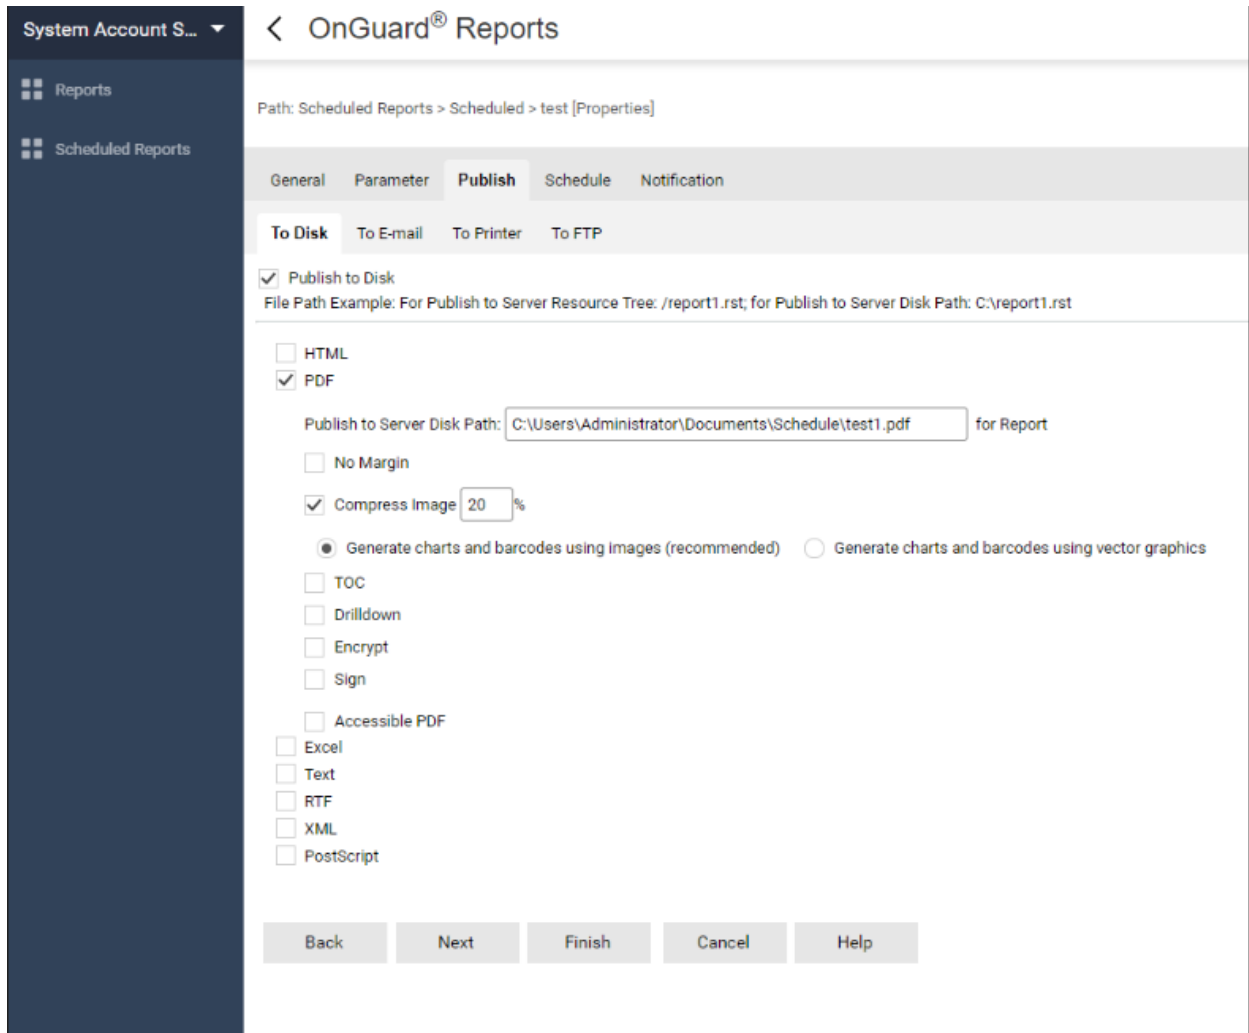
System Account S...

Reports

Scheduled Reports

< OnGuard® Reports

Path: Scheduled Reports > Scheduled > test [Properties]

General Parameter Publish Schedule Notification

To Disk To E-mail To Printer To FTP

Publish to Disk
File Path Example: For Publish to Server Resource Tree: /report1.rst; for Publish to Server Disk Path: C:\report1.rst

HTML
PDF

Publish to Server Disk Path: C:\Users\Administrator\Documents\Schedule\test1.pdf for Report

No Margin

Compress Image 20 %

Generate charts and barcodes using images (recommended) Generate charts and barcodes using vector graphics

TOC
Drilldown
Encrypt
Sign

Accessible PDF
Excel
Text
RTF
XML
PostScript

Back Next Finish Cancel Help